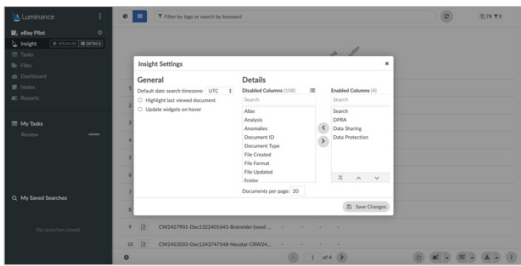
Luminance

eBay Pilot

Insight

Tasks

Files

Dashboard

Notes

Reports

My Tasks

Review

My Saved Searches

No searches saved

Filter by tags or search by keyword

Insight Settings

×

General

Default date search timezone: UTC

Highlight last viewed document

Update widgets on hover

Details

Disabled Columns (108)

Search

Alias

Analysis

Anomalies

Document ID

Document Type

File Created

File Format

File Updated

Folder

Enabled Columns (4)

Search

DPRA

Data Sharing

Data Protection

Documents per page: 20

Save Changes

9 CW2427901-Doc1322401641-Brainlder based ...

10 CW2453020-Doc1242747548-Nicolar-CRW24...

1 of 6